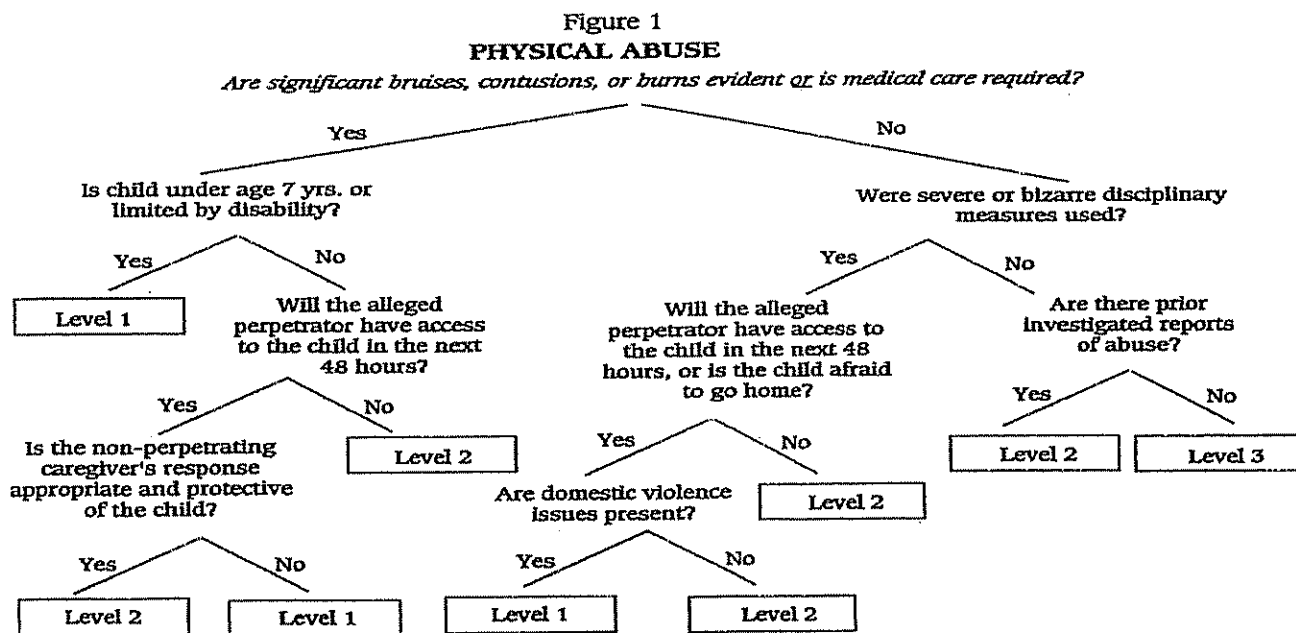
Figure 1
PHYSICAL ABUSE
*Are significant bruises, contusions, or burns evident or is medical care required?*

Yes

No

Is child under age 7 yrs. or limited by disability?

Yes

No

Level 1

Will the alleged perpetrator have access to the child in the next 48 hours?

Yes

No

Is the non-perpetrating caregiver's response appropriate and protective of the child?

Level 2

Yes

No

Level 2

Level 1

Were severe or bizarre disciplinary measures used?

Yes

No

Will the alleged perpetrator have access to the child in the next 48 hours, or is the child afraid to go home?

Yes

No

Are domestic violence issues present?

Level 2

Yes

No

Level 1

Level 2

Are there prior investigated reports of abuse?

Yes

No

Level 2

Level 3